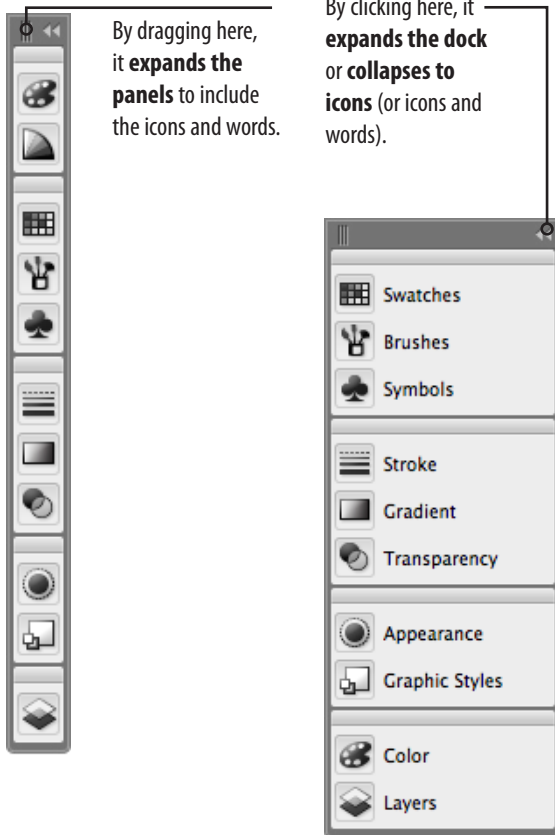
By dragging here, it **expands the panels** to include the icons and words.

By clicking here, it **expands the dock** or **collapses to icons** (or icons and words).

Swatches
Brushes
Symbols
Stroke
Gradient
Transparency
Appearance
Graphic Styles
Color
Layers